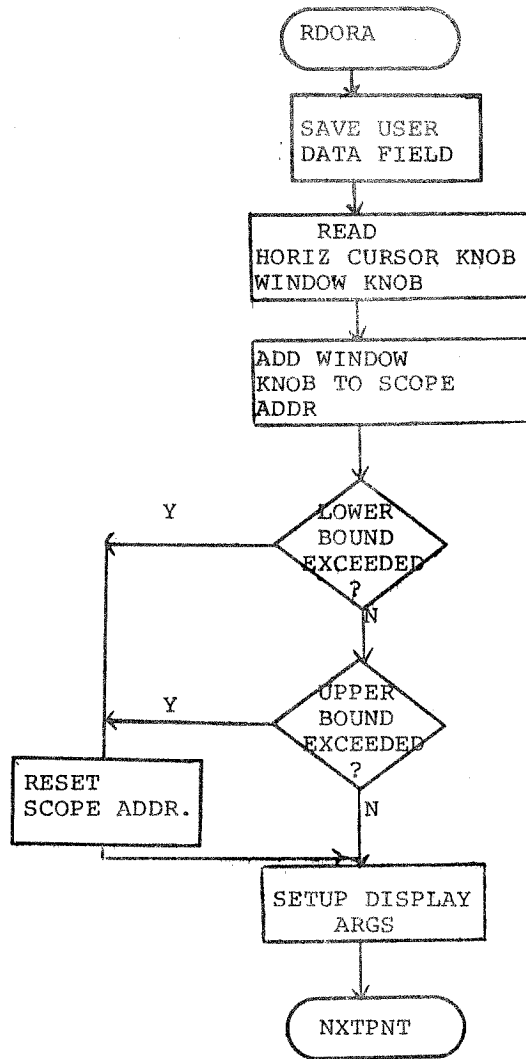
RDORA

SAVE USER DATA FIELD

READ
HORIZ CURSOR KNOB
WINDOW KNOB

ADD WINDOW KNOB TO SCOPE ADDR

Y

LOWER BOUND EXCEEDED ?

N

Y

UPPER BOUND EXCEEDED ?

RESET SCOPE ADDR.

N

SETUP DISPLAY ARGS

NXTPNT